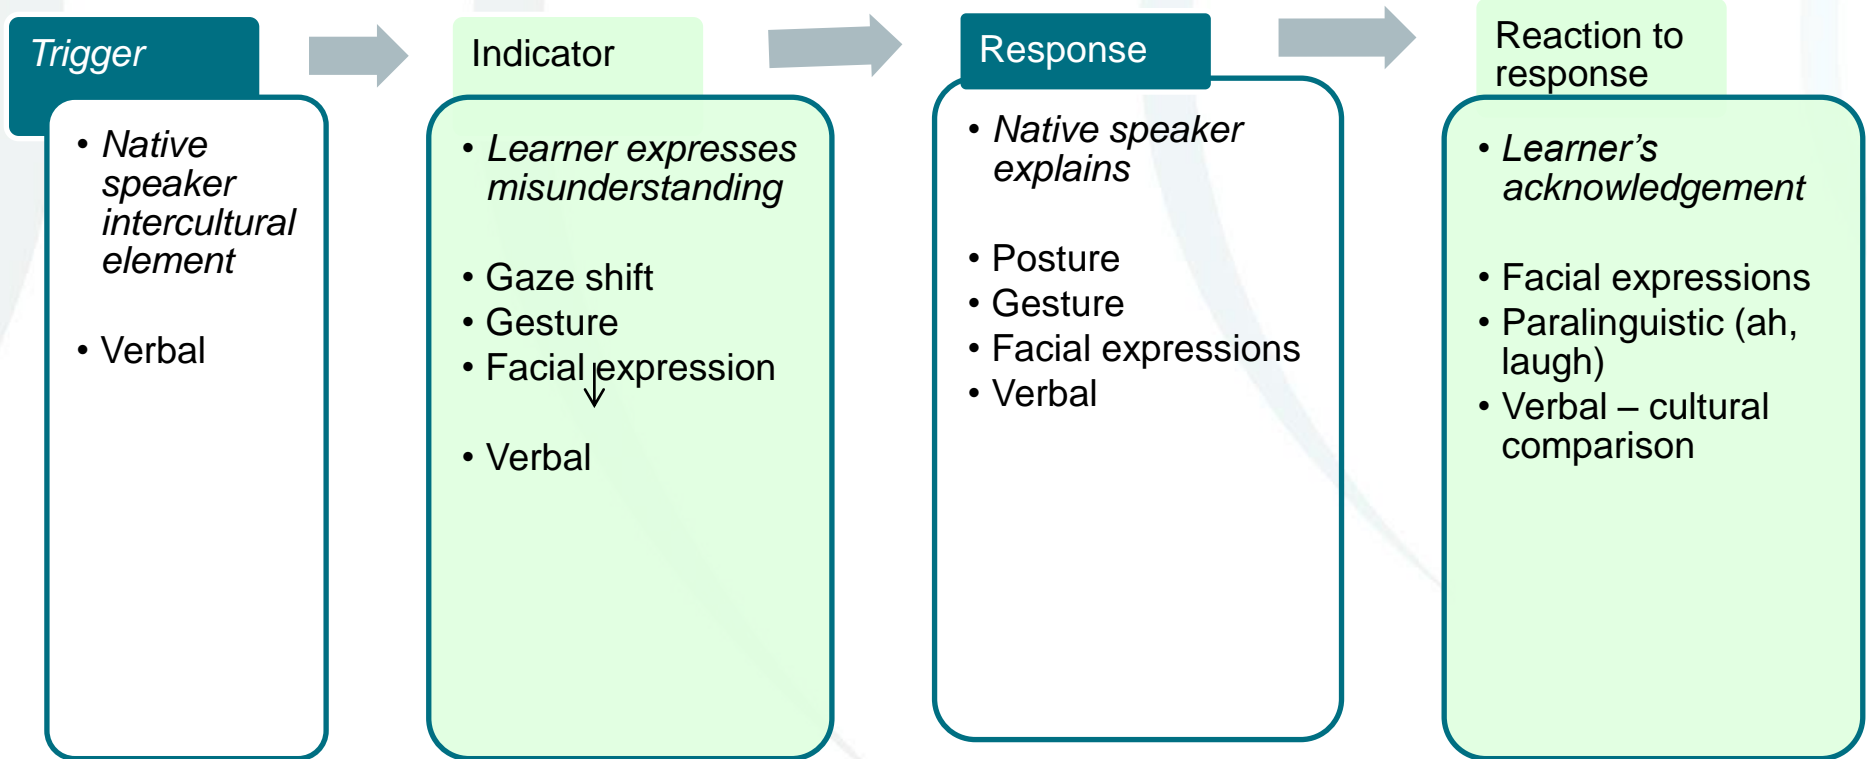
Trigger

- Native speaker intercultural element
- Verbal

Indicator

- Learner expresses misunderstanding
- Gaze shift
- Gesture
- Facial expression
- Verbal

Response

- Native speaker explains
- Posture
- Gesture
- Facial expressions
- Verbal

Reaction to response

- Learner's acknowledgement
- Facial expressions
- Paralinguistic (ah, laugh)
- Verbal – cultural comparison